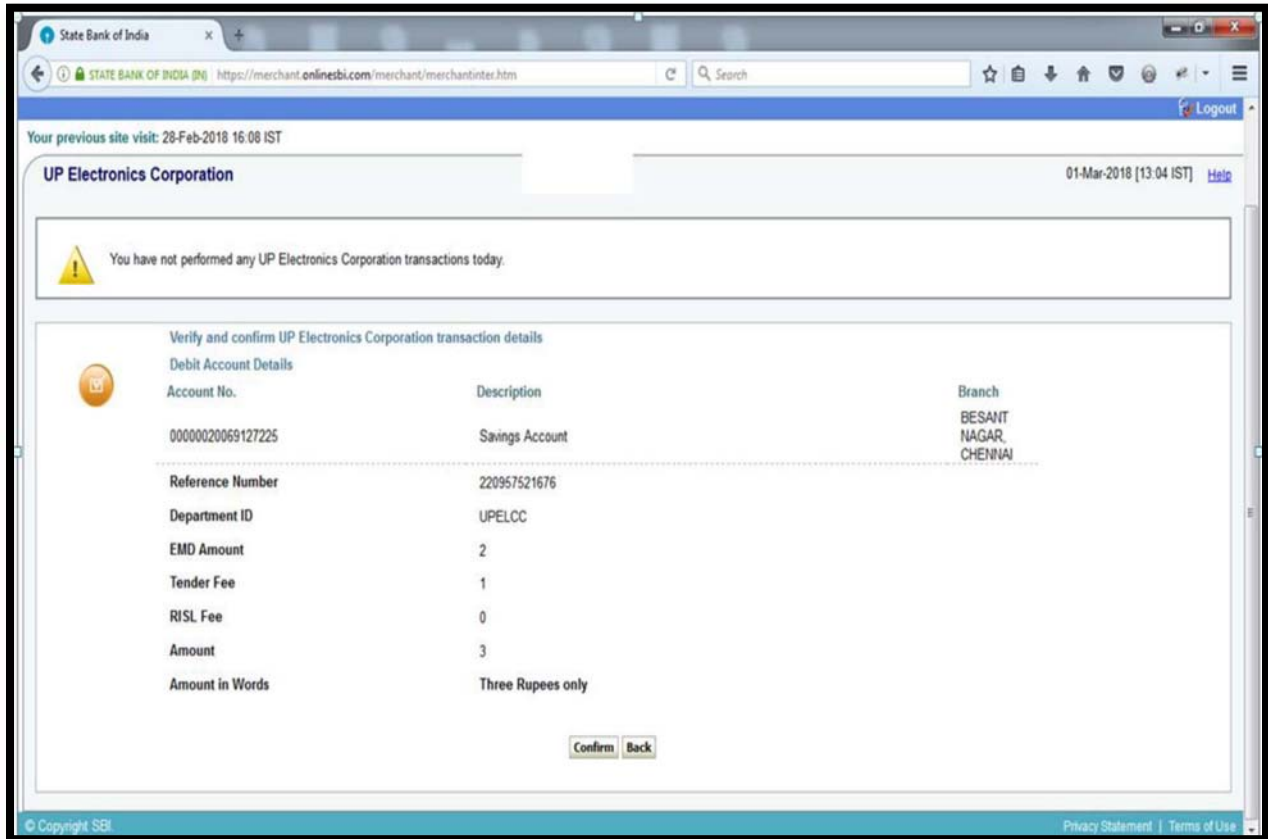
State Bank of India ×

STATE BANK OF INDIA (IN) https://merchant.onlinesbi.com/merchant/merchantinter.htm

Search

Logout

Your previous site visit: 28-Feb-2018 16:08 IST

UP Electronics Corporation

01-Mar-2018 [13:04 IST] Help

You have not performed any UP Electronics Corporation transactions today.

Verify and confirm UP Electronics Corporation transaction details

Debit Account Details

| Account No. | Description | Branch |
|---|---|---|
| 00000020069127225 | Savings Account | BESANT NAGAR, CHENNAI |

| | |
|---|---|
| Reference Number | 220957521676 |
| Department ID | UPELCC |
| EMD Amount | 2 |
| Tender Fee | 1 |
| RISL Fee | 0 |
| Amount | 3 |
| Amount in Words | Three Rupees only |

Confirm Back

© Copyright SBI

Privacy Statement | Terms of Use